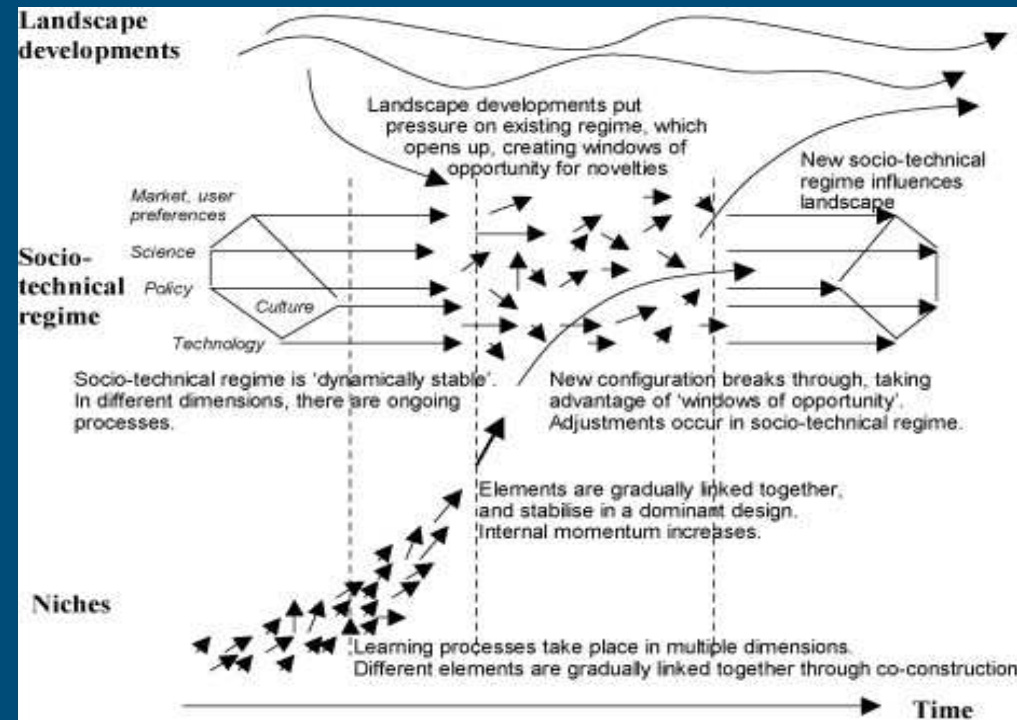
Landscape developments

Landscape developments put pressure on existing regime, which opens up, creating windows of opportunity for novelties

New socio-technical regime influences landscape

Market, user preferences

Science

Socio-technical regime

Policy

Culture

Technology

Socio-technical regime is 'dynamically stable'. In different dimensions, there are ongoing processes.

New configuration breaks through, taking advantage of 'windows of opportunity'. Adjustments occur in socio-technical regime.

Elements are gradually linked together, and stabilise in a dominant design. Internal momentum increases.

Niches

Learning processes take place in multiple dimensions. Different elements are gradually linked together through co-construction

Time